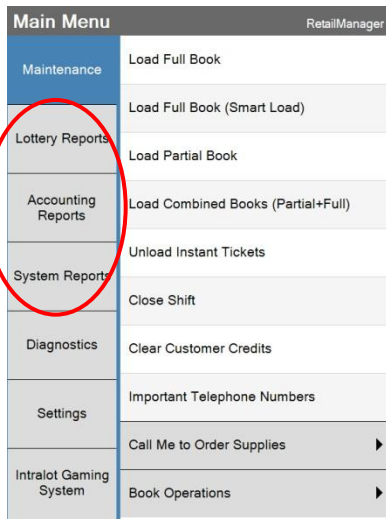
Main Menu
RetailManager

Maintenance
Lottery Reports
Accounting Reports
System Reports
Diagnostics
Settings
Intralot Gaming System

Load Full Book
Load Full Book (Smart Load)
Load Partial Book
Load Combined Books (Partial+Full)
Unload Instant Tickets
Close Shift
Clear Customer Credits
Important Telephone Numbers
Call Me to Order Supplies
Book Operations